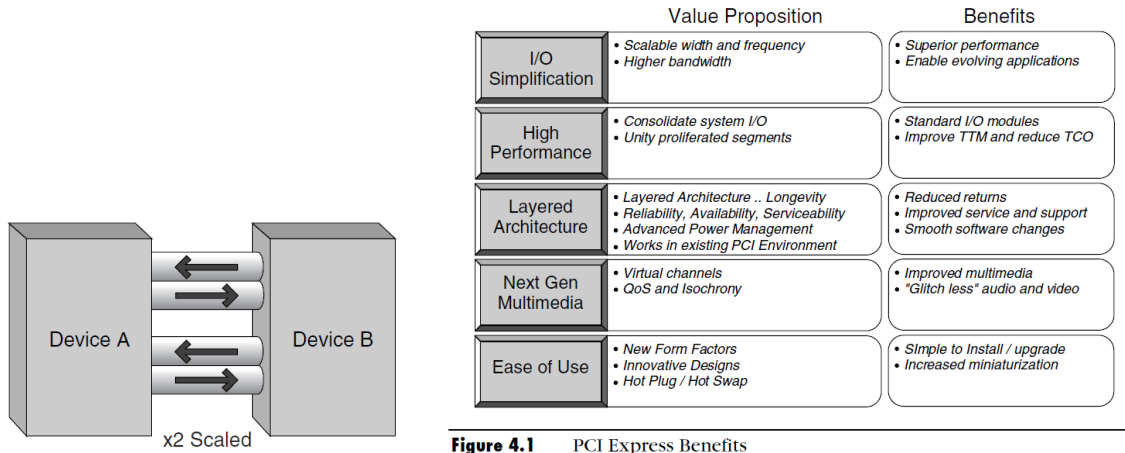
Device A

Device B

x2 Scaled

| | Value Proposition | Benefits |
|---|---|---|
| I/O Simplification | • Scalable width and frequency • Higher bandwidth | • Superior performance • Enable evolving applications |
| High Performance | • Consolidate system I/O • Unity proliferated segments | • Standard I/O modules • Improve TTM and reduce TCO |
| Layered Architecture | • Layered Architecture .. Longevity • Reliability, Availability, Serviceability • Advanced Power Management • Works in existing PCI Environment | • Reduced returns • Improved service and support • Smooth software changes |
| Next Gen Multimedia | • Virtual channels • QoS and Isochrony | • Improved multimedia • "Glitch less" audio and video |
| Ease of Use | • New Form Factors • Innovative Designs • Hot Plug / Hot Swap | • SImple to Install / upgrade • Increased miniaturization |

Figure 4.1 PCI Express Benefits